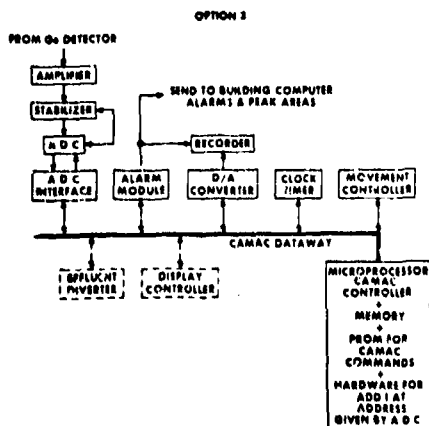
OPTION 3

FROM Ge DETECTOR

AMPLIFIER

STABILIZER

A D C

A D C INTERFACE

SEND TO BUILDING COMPUTER ALARMS & PEAK AREAS

RECORDER

ALARM MODULE

D/A CONVERTER

CLOCK TIMER

MOVEMENT CONTROLLER

CAMAC DATAWAY

EFFLUENT DIVERTER

DISPLAY CONTROLLER

MICROPROCESSOR CAMAC CONTROLLER + MEMORY + PROM FOR CAMAC COMMANDS + HARDWARE FOR ADD I AT ADDRESS GIVEN BY A D C